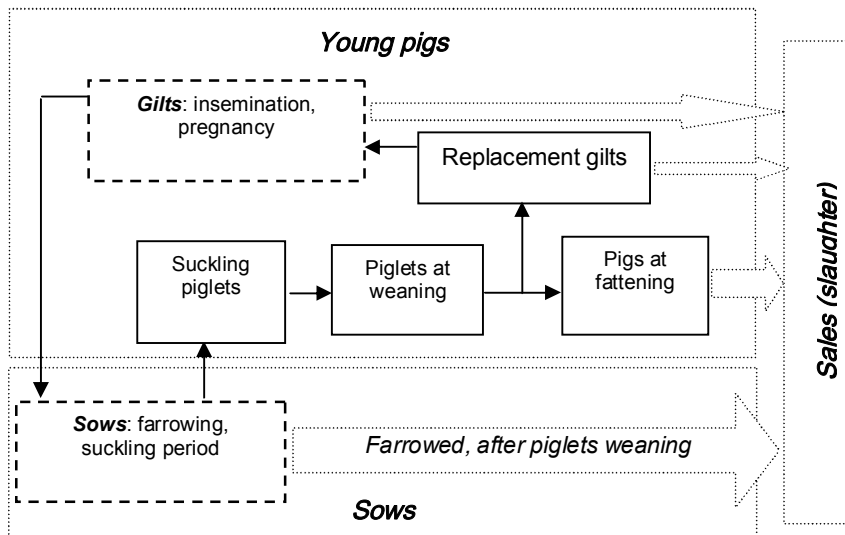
Young pigs

Gilts: insemination, pregnancy

Replacement gilts

Suckling piglets

Piglets at weaning

Pigs at fattening

Sows: farrowing, suckling period

Farrowed, after piglets weaning

Sows

Sales (slaughter)